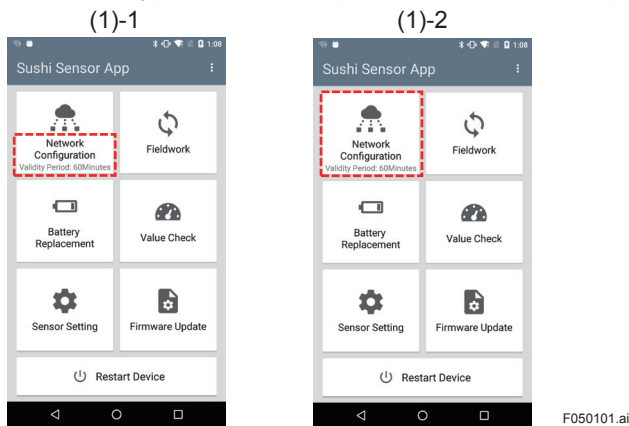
(1)-1

1:08

Sushi Sensor App

Network Configuration
Validity Period: 60Minutes

Fieldwork

Battery Replacement

Value Check

Sensor Setting

Firmware Update

Restart Device

(1)-2

1:08

Sushi Sensor App

Network Configuration
Validity Period: 60Minutes

Fieldwork

Battery Replacement

Value Check

Sensor Setting

Firmware Update

Restart Device

F050101.ai